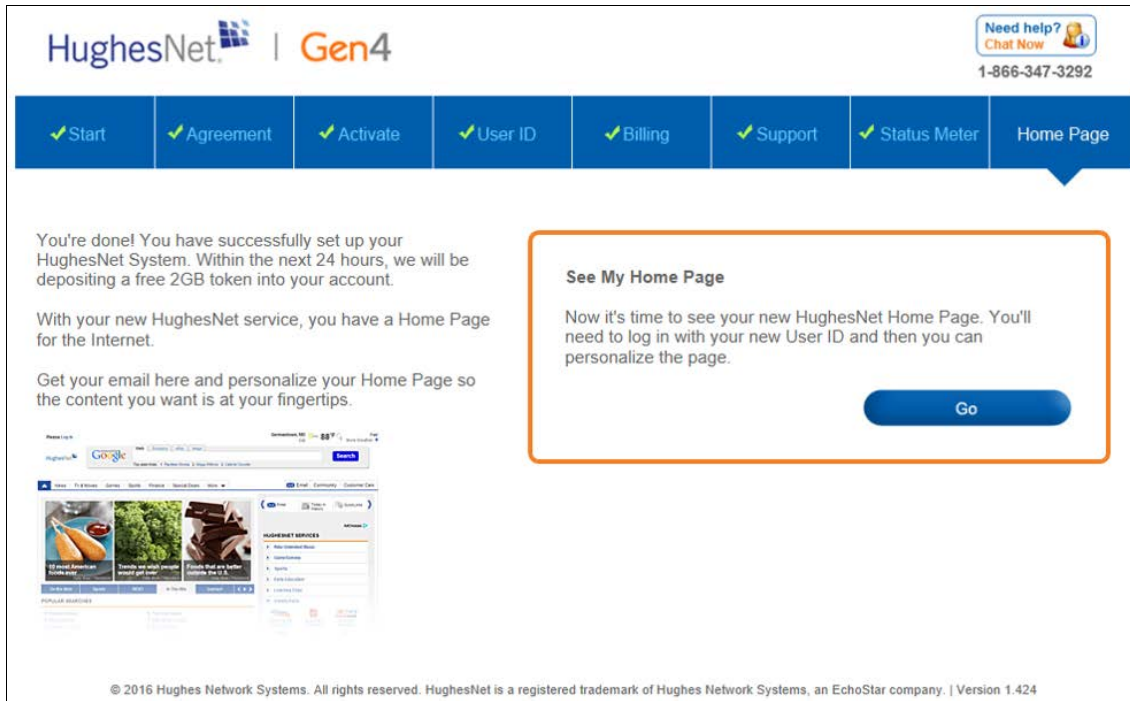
HughesNet | Gen4

Need help? Chat Now

1-866-347-3292

Start | Agreement | Activate | User ID | Billing | Support | Status Meter | Home Page

You're done! You have successfully set up your HughesNet System. Within the next 24 hours, we will be depositing a free 2GB token into your account.

With your new HughesNet service, you have a Home Page for the Internet.

Get your email here and personalize your Home Page so the content you want is at your fingertips.

Please Log In

HughesNet Google Search

News TV & Movies Games Sports Finance Special Deals More

Email Community Customer Care

12 most American foods ever

Trends we wish people would get over

Foods that are better outside the U.S.

HUGHESNET SERVICES

POPULAR SEARCHES

See My Home Page

Now it's time to see your new HughesNet Home Page. You'll need to log in with your new User ID and then you can personalize the page.

Go

© 2016 Hughes Network Systems. All rights reserved. HughesNet is a registered trademark of Hughes Network Systems, an EchoStar company. | Version 1.424